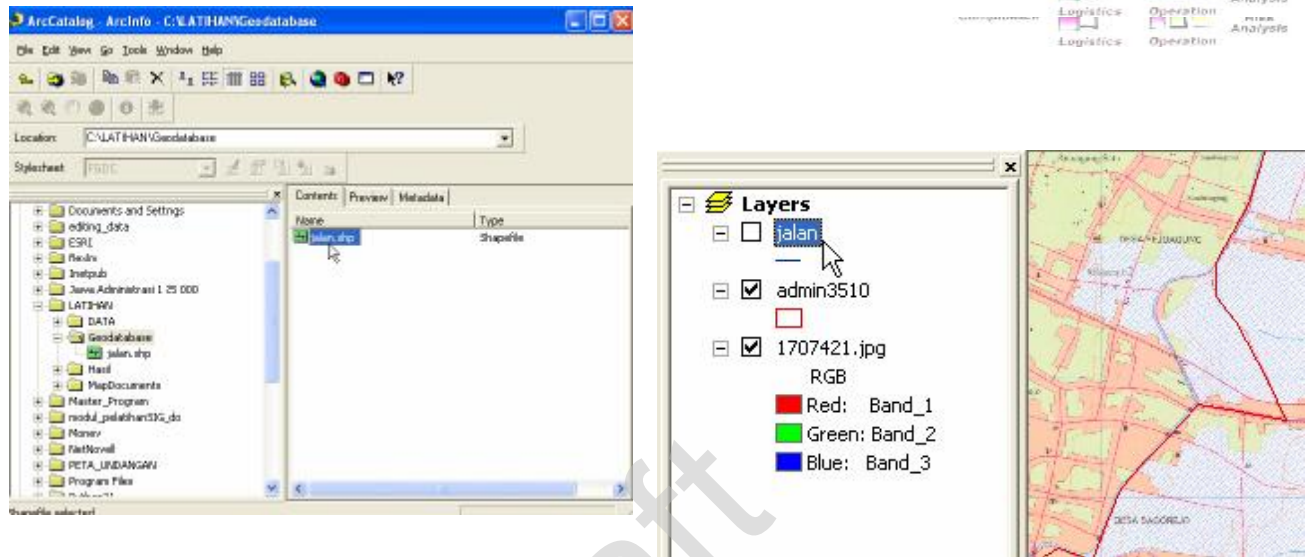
ArcCatalog - ArcInfo - C:\LATIHAN\Geodatabase

File Edit View Go Tools Window Help

Location: C:\LATIHAN\Geodatabase

Stylesheet: FGDC

Documents and Settings
editing_data
ESRI
Hexlm
Inetpub
Jawa Administrasi 1 25 000
LATIHAN
DATA
Geodatabase
jalan.shp
Hasil
MapDocuments
Master_Program
modul_pelatihanSIG_do
Monev
NetNovell
PETA_UNDANGAN
Program Files

Contents Preview Metadata

| Name | Type |
|---|---|
| jalan.shp | Shapefile |

Shapefile selected

Logistics Operation Area Analysis
Logistics Operation

Layers
jalan
admin3510
1707421.jpg
RGB
Red: Band_1
Green: Band_2
Blue: Band_3

DESA KEBALENPUTIH
DESA SAGOREJO